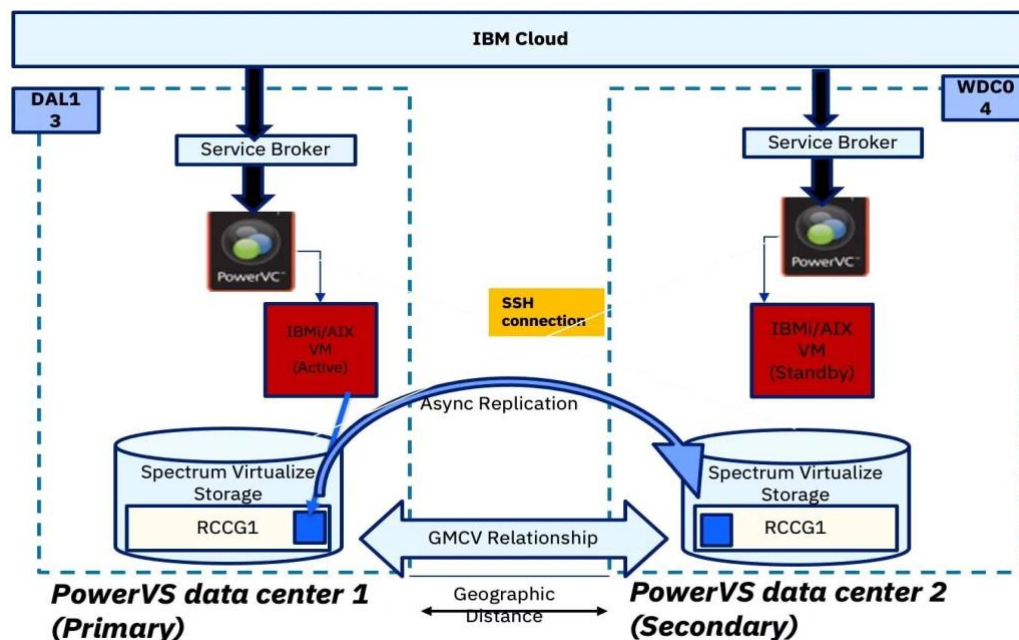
IBM Cloud

DAL1
3

WDC0
4

Service Broker

Service Broker

PowerVC

PowerVC

IBMi/AIX
VM
(Active)

SSH connection

IBMi/AIX
VM
(Standby)

Async Replication

Spectrum Virtualize Storage

RCCG1

Spectrum Virtualize Storage

RCCG1

GMCV Relationship

Geographic Distance

PowerVS data center 1 (Primary)

PowerVS data center 2 (Secondary)